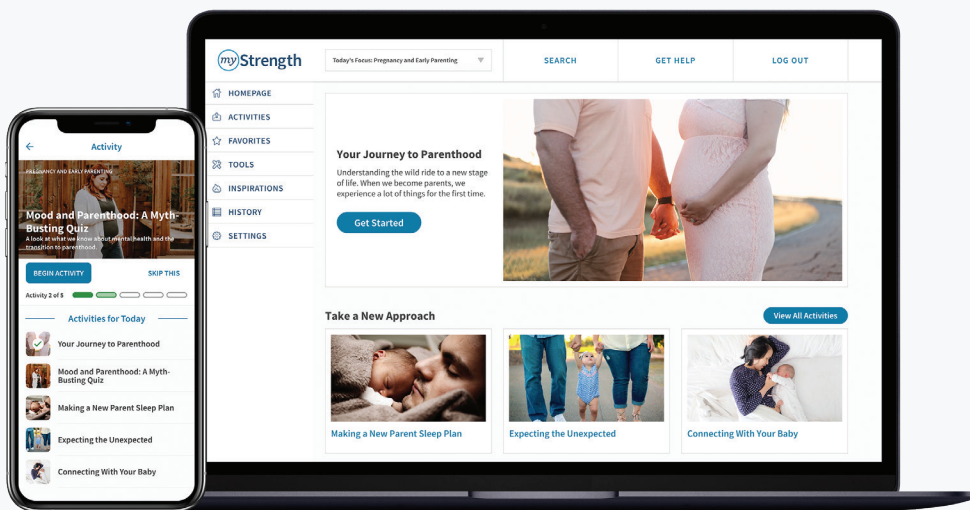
Activity

PREGNANCY AND EARLY PARENTING

Mood and Parenthood: A Myth-Busting Quiz

A look at what we know about mental health and the transition to parenthood.

BEGIN ACTIVITY

SKIP THIS

Activity 2 of 5

Activities for Today

Your Journey to Parenthood

Mood and Parenthood: A Myth-Busting Quiz

Making a New Parent Sleep Plan

Expecting the Unexpected

Connecting With Your Baby

myStrength

Today's Focus: Pregnancy and Early Parenting

SEARCH

GET HELP

LOG OUT

HOMEPAGE

ACTIVITIES

FAVORITES

TOOLS

INSPIRATIONS

HISTORY

SETTINGS

Your Journey to Parenthood

Understanding the wild ride to a new stage of life. When we become parents, we experience a lot of things for the first time.

Get Started

Take a New Approach

View All Activities

Making a New Parent Sleep Plan

Expecting the Unexpected

Connecting With Your Baby